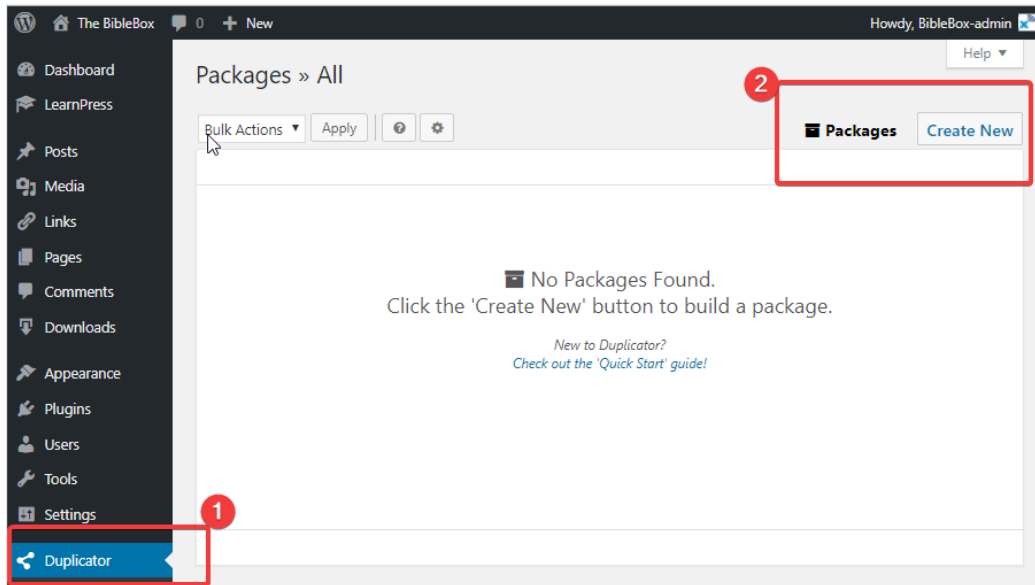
The BibleBox 0 New Howdy, BibleBox-admin

Help ▼

Dashboard
LearnPress
Posts
Media
Links
Pages
Comments
Downloads
Appearance
Plugins
Users
Tools
Settings
Duplicator

Packages » All

Bulk Actions ▼ Apply

2

Packages Create New

No Packages Found.
Click the 'Create New' button to build a package.

New to Duplicator?
Check out the 'Quick Start' guide!

1